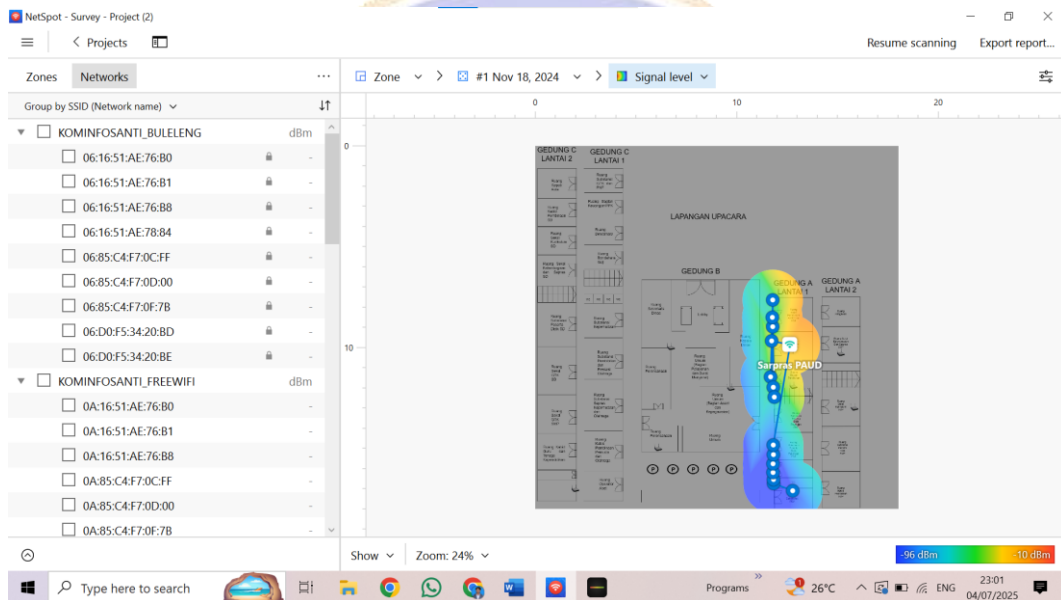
NetSpot - Survey - Project (2)

Projects

Resume scanning Export report...

Zones Networks ...

Zone > #1 Nov 18, 2024 > Signal level

Group by SSID (Network name)

0 10 20

KOMINFOSANTI_BULELENG dBm
06:16:51:AE:76:B0 -
06:16:51:AE:76:B1 -
06:16:51:AE:76:B8 -
06:16:51:AE:78:84 -
06:85:C4:F7:0C:FF -
06:85:C4:F7:0D:00 -
06:85:C4:F7:0F:7B -
06:D0:F5:34:20:BD -
06:D0:F5:34:20:BE -
KOMINFOSANTI_FREEWIFI dBm
0A:16:51:AE:76:B0 -
0A:16:51:AE:76:B1 -
0A:16:51:AE:76:B8 -
0A:85:C4:F7:0C:FF -
0A:85:C4:F7:0D:00 -
0A:85:C4:F7:0F:7B -

0
10

GEDUNG C LANTAI 2
GEDUNG C LANTAI 1
LAPANGAN UPACARA
GEDUNG B
GEDUNG A LANTAI 1
GEDUNG A LANTAI 2
Sarpras PAUD

Show Zoom: 24%

-96 dBm -10 dBm

Type here to search

Programs 26°C ENG 23:01 04/07/2025